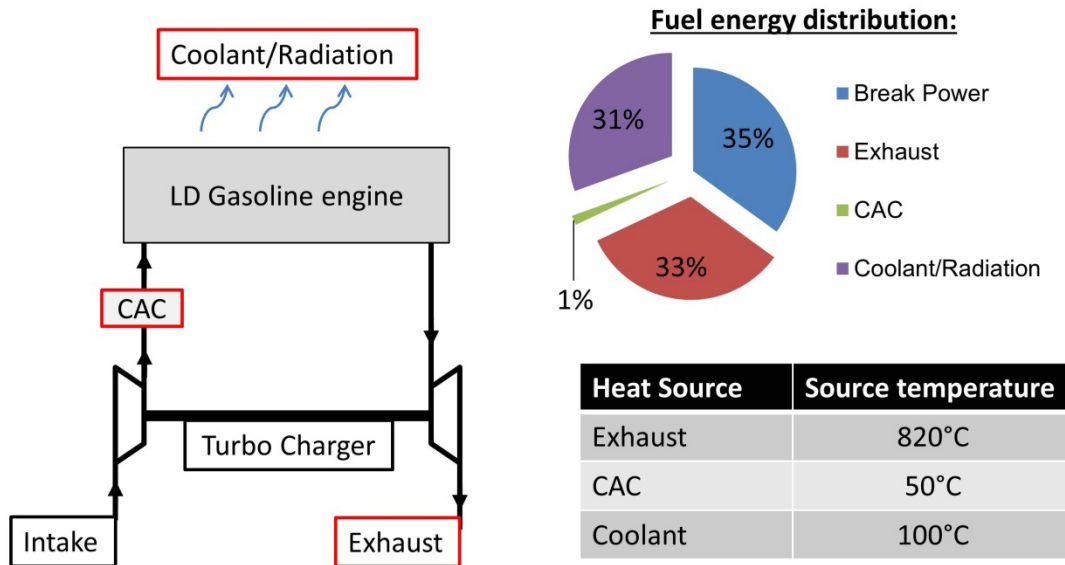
Coolant/Radiation

LD Gasoline engine

CAC

Turbo Charger

Intake

Exhaust

Fuel energy distribution:

31%

35%

33%

1%

Break Power

Exhaust

CAC

Coolant/Radiation

| Heat Source | Source temperature |
|---|---|
| Exhaust | 820°C |
| CAC | 50°C |
| Coolant | 100°C |